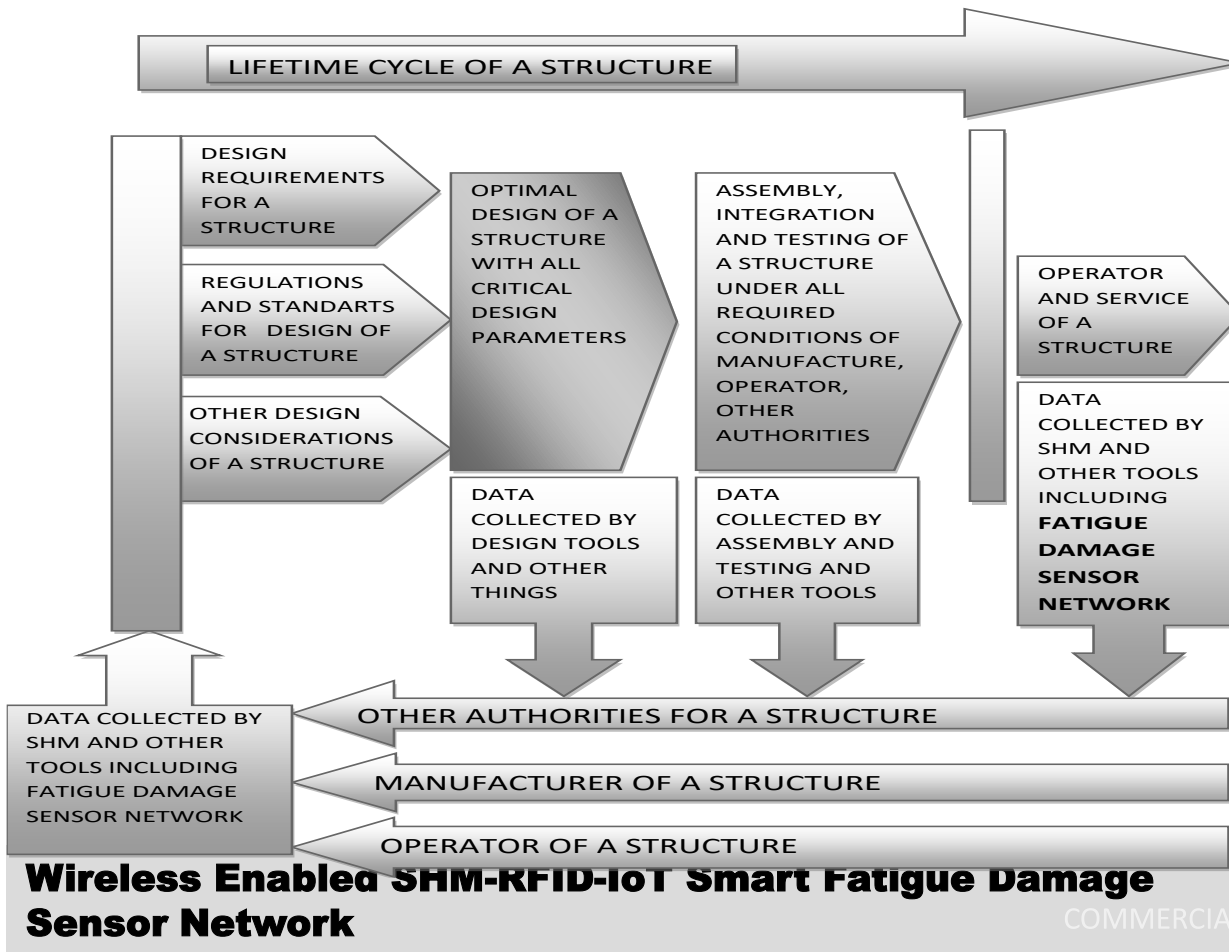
LIFETIME CYCLE OF A STRUCTURE

DESIGN REQUIREMENTS FOR A STRUCTURE

REGULATIONS AND STANDARTS FOR DESIGN OF A STRUCTURE

OTHER DESIGN CONSIDERATIONS OF A STRUCTURE

OPTIMAL DESIGN OF A STRUCTURE WITH ALL CRITICAL DESIGN PARAMETERS

ASSEMBLY, INTEGRATION AND TESTING OF A STRUCTURE UNDER ALL REQUIRED CONDITIONS OF MANUFACTURE, OPERATOR, OTHER AUTHORITIES

OPERATOR AND SERVICE OF A STRUCTURE

DATA COLLECTED BY DESIGN TOOLS AND OTHER THINGS

DATA COLLECTED BY ASSEMBLY AND TESTING AND OTHER TOOLS

DATA COLLECTED BY SHM AND OTHER TOOLS INCLUDING **FATIGUE DAMAGE SENSOR NETWORK**

DATA COLLECTED BY SHM AND OTHER TOOLS INCLUDING FATIGUE DAMAGE SENSOR NETWORK

OTHER AUTHORITIES FOR A STRUCTURE

MANUFACTURER OF A STRUCTURE

OPERATOR OF A STRUCTURE

Wireless Enabled SHM-RFID-IoT Smart Fatigue Damage Sensor Network

COMMERCIA